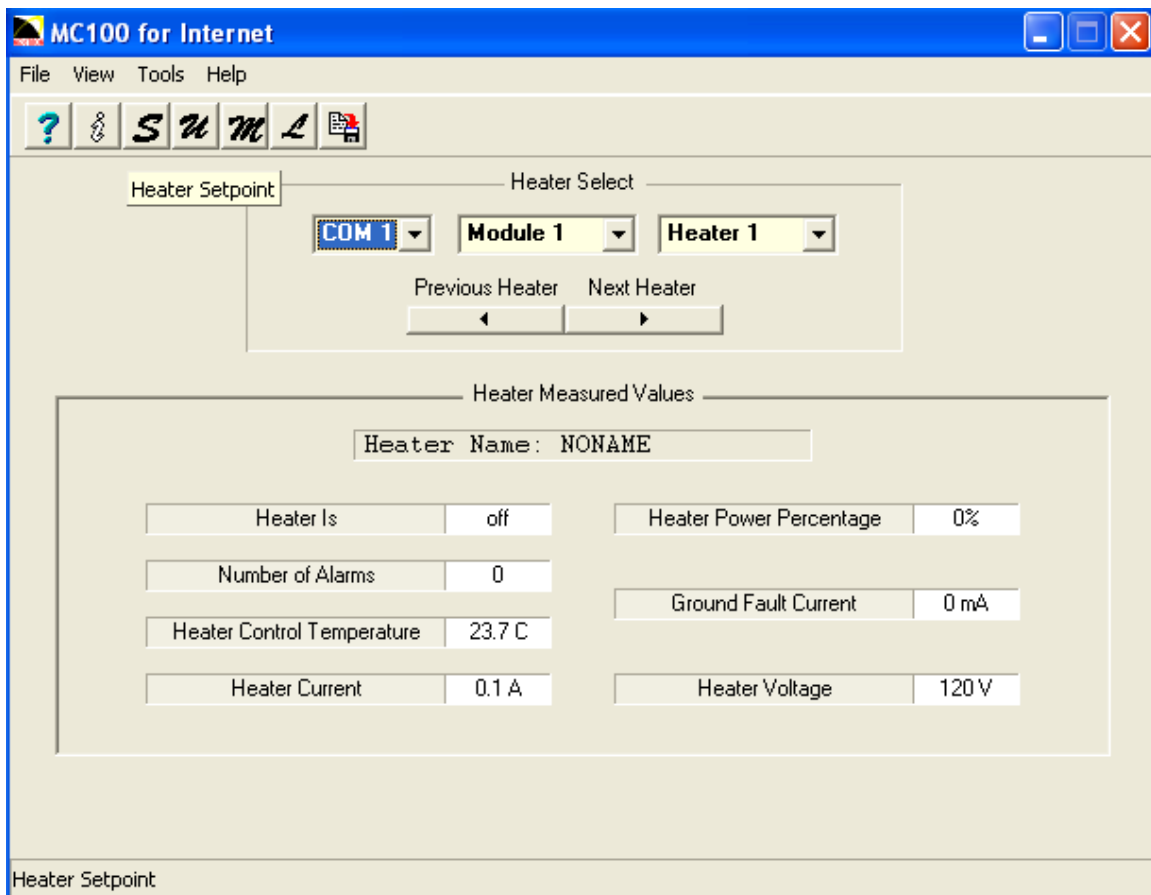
MC100 for Internet

File View Tools Help

? i S U M L

Heater Setpoint

Heater Select

COM 1 Module 1 Heater 1

Previous Heater Next Heater

Heater Measured Values

Heater Name: NONAME

| Heater Is | off |
|---|---|
| Number of Alarms | 0 |
| Heater Control Temperature | 23.7 C |
| Heater Current | 0.1 A |

| Heater Power Percentage | 0% |
|---|---|
| Ground Fault Current | 0 mA |
| Heater Voltage | 120 V |

Heater Setpoint